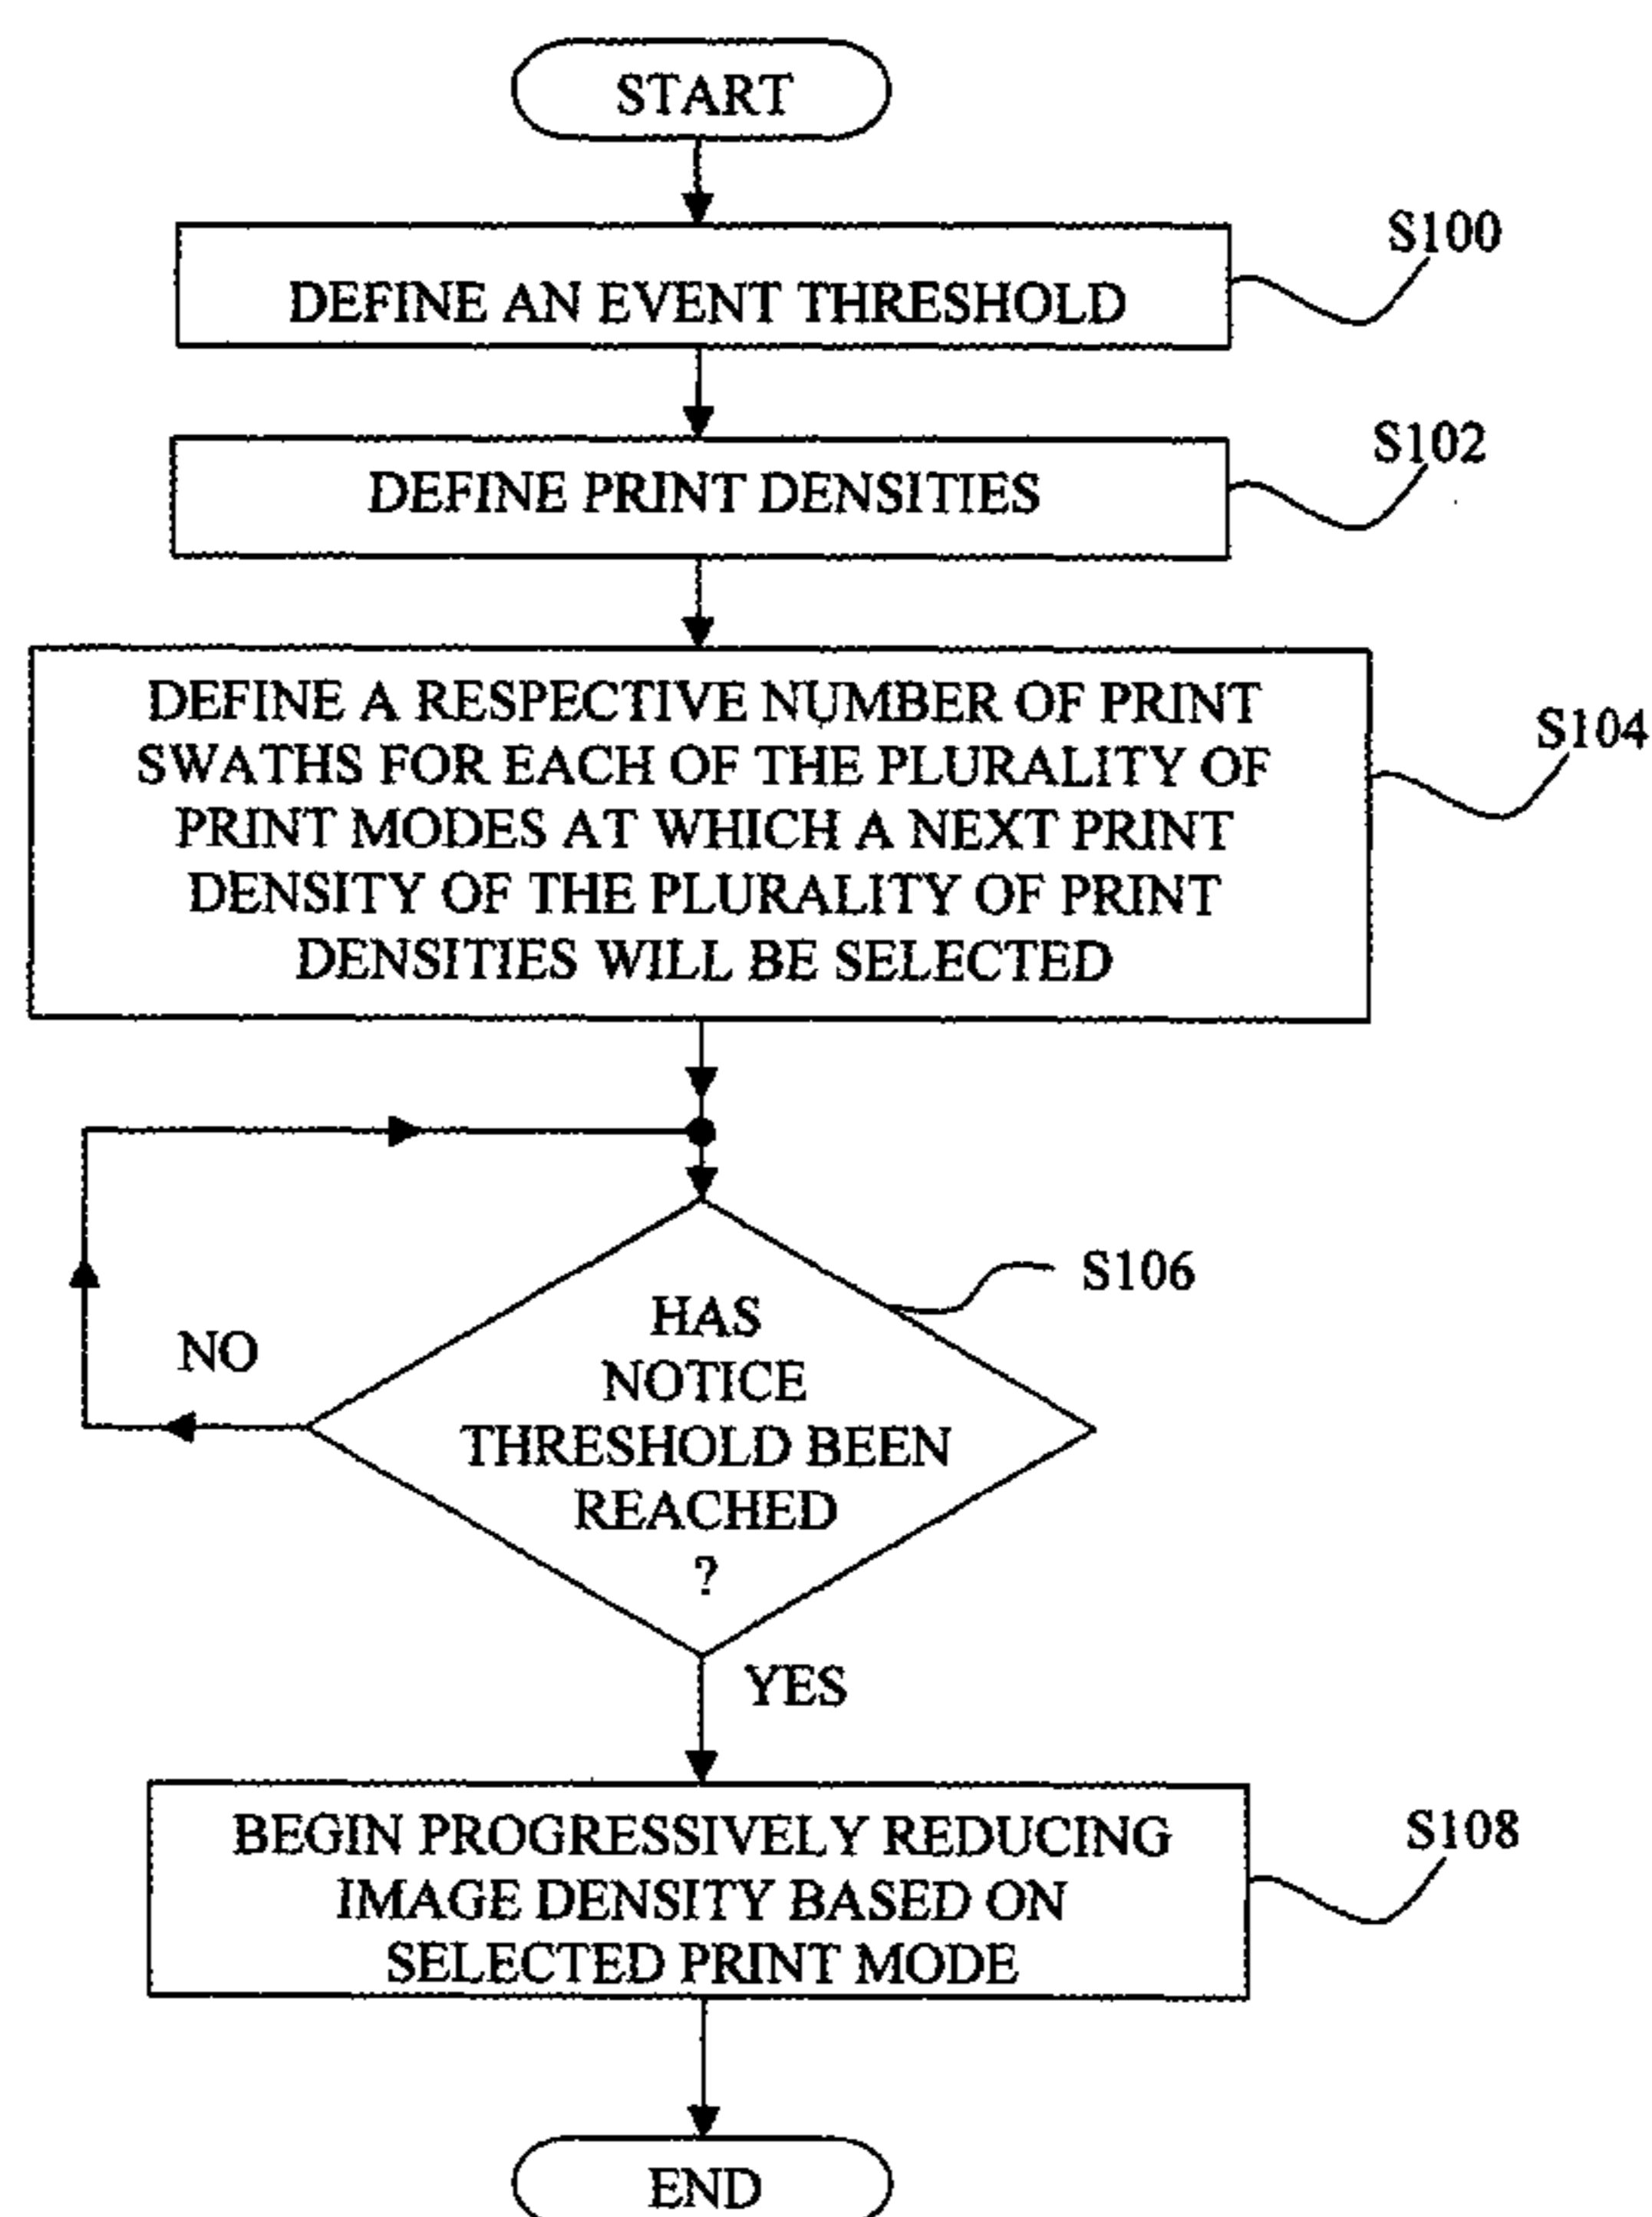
START

DEFINE AN EVENT THRESHOLD

S100

DEFINE PRINT DENSITIES

S102

DEFINE A RESPECTIVE NUMBER OF PRINT SWATHS FOR EACH OF THE PLURALITY OF PRINT MODES AT WHICH A NEXT PRINT DENSITY OF THE PLURALITY OF PRINT DENSITIES WILL BE SELECTED

S104

S106

NO

HAS NOTICE THRESHOLD BEEN REACHED ?

YES

BEGIN PROGRESSIVELY REDUCING IMAGE DENSITY BASED ON SELECTED PRINT MODE

S108

END